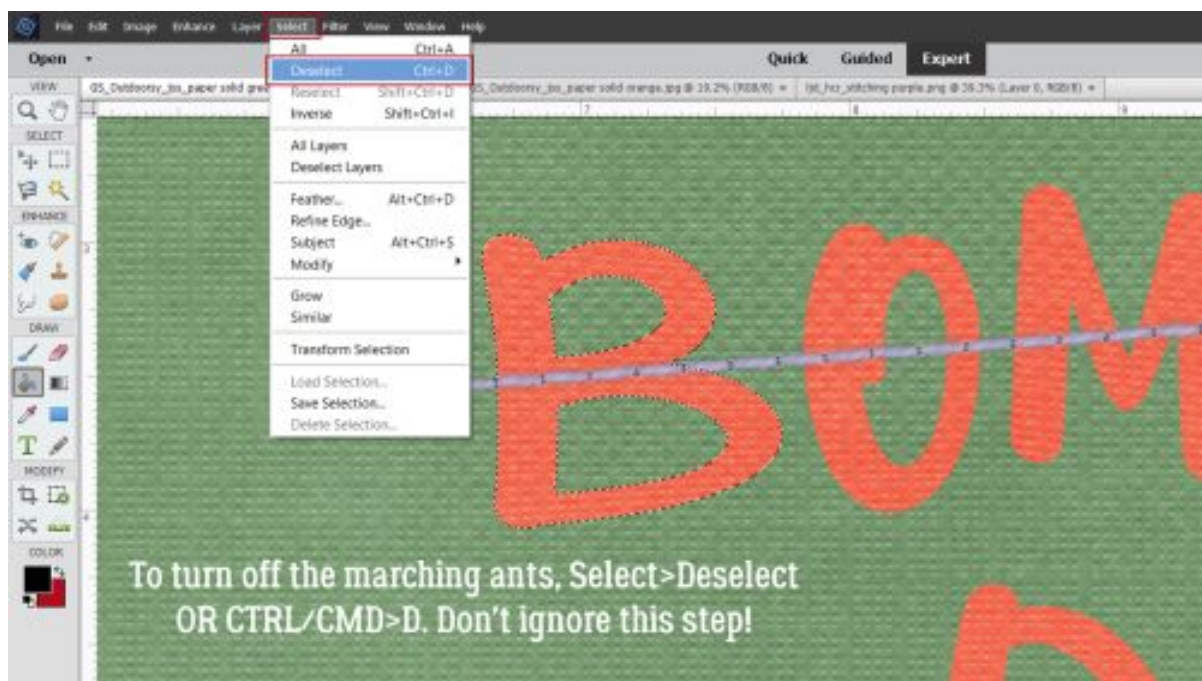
File Edit Image Enhance Layer Select Filter View Window Help

Open

Quick Guided Expert

VIEW

GS_Outdoorsy_jss_paper solid gre

GS_Outdoorsy_jss_paper solid orange.jpg @ 19.2% (RGB/8)

jsd_hcr_stitching purple.png @ 39.3% (Layer 0, RGB/8)

SELECT

ENHANCE

DRAW

MODIFY

COLOR

All Ctrl+A
Deselect Ctrl+D
Reselect Shift+Ctrl+D
Inverse Shift+Ctrl+I

All Layers
Deselect Layers

Feather... Alt+Ctrl+D
Refine Edge...
Subject Alt+Ctrl+S
Modify

Grow
Similar

Transform Selection

Load Selection...
Save Selection...
Delete Selection...

To turn off the marching ants, Select>Deselect OR CTRL/CMD>D. Don't ignore this step!